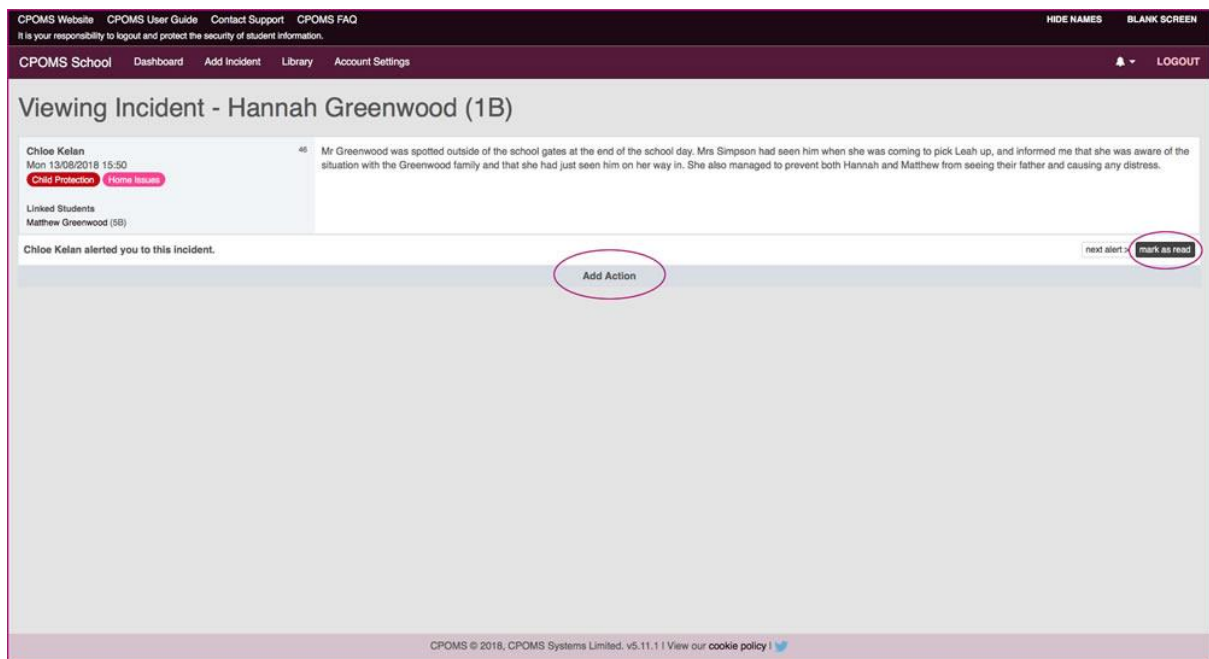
CPOMS Website CPOMS User Guide Contact Support CPOMS FAQ
It is your responsibility to logout and protect the security of student information.

HIDE NAMES BLANK SCREEN

CPOMS School Dashboard Add Incident Library Account Settings

LOGOUT

Viewing Incident - Hannah Greenwood (1B)

Chloe Kelan
Mon 13/08/2018 15:50
Child Protection Home Issues

Linked Students
Matthew Greenwood (5B)

46

Mr Greenwood was spotted outside of the school gates at the end of the school day. Mrs Simpson had seen him when she was coming to pick Leah up, and informed me that she was aware of the situation with the Greenwood family and that she had just seen him on her way in. She also managed to prevent both Hannah and Matthew from seeing their father and causing any distress.

Chloe Kelan alerted you to this incident.

next alert > mark as read

Add Action

CPOMS © 2018, CPOMS Systems Limited. v5.11.1 | View our cookie policy |